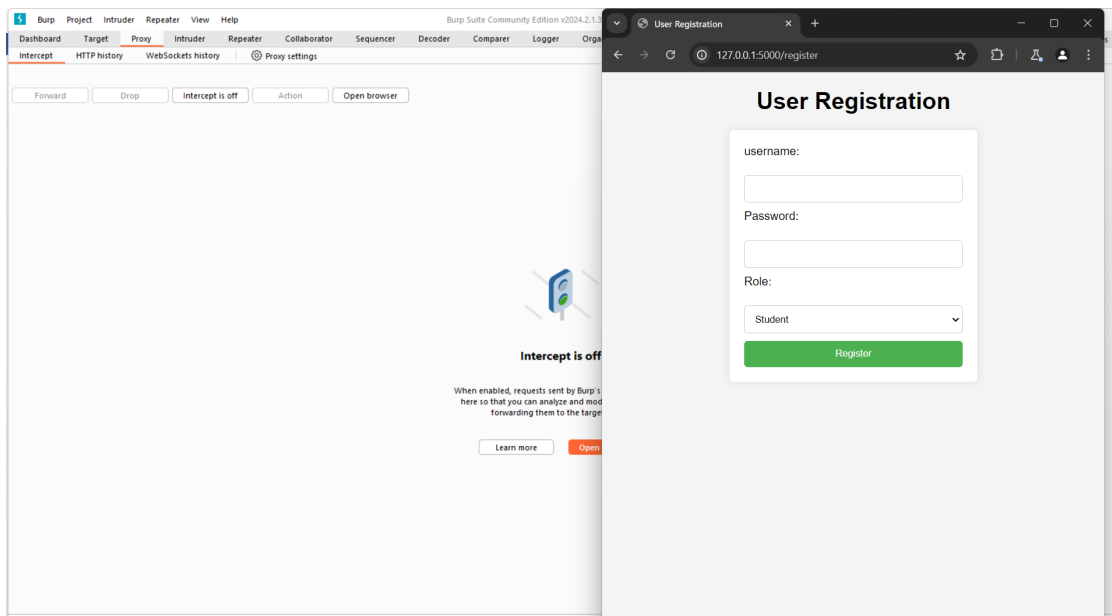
Burp Project Intruder Repeater View Help

Burp Suite Community Edition v2024.2.1.3

Dashboard Target Proxy Intruder Repeater Collaborator Sequencer Decoder Comparer Logger Orga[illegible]

Intercept HTTP history WebSockets history Proxy settings

Forward Drop Intercept is off Action Open browser

Intercept is off

When enabled, requests sent by Burp's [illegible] here so that you can analyze and mod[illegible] forwarding them to the targe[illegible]

Learn more Open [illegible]

User Registration

127.0.0.1:5000/register

User Registration

username:

Password:

Role:

Student

Register